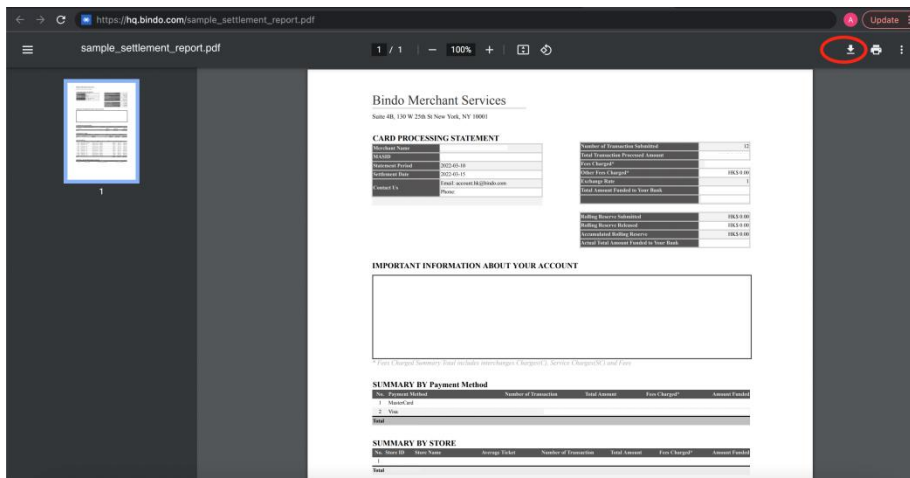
https://hq.bindo.com/sample_settlement_report.pdf

A Update

sample_settlement_report.pdf

1 / 1 | — 100% +

1

Bindo Merchant Services

Suite 4B, 130 W 25th St New York, NY 10001

CARD PROCESSING STATEMENT

| Merchant Name | |
|---|---|
| MASHB | |
| Statement Period | 2022-03-10 |
| Settlement Date | 2022-03-15 |
| Contact Us | Email: account.hk@bindo.com Phone: |

| Number of Transaction Submitted | 12 |
|---|---|
| Total Transaction Processed Amount | |
| Fees Charged* | |
| Other Fees Charged* | HK$ 0.00 |
| Exchange Rate | 1 |
| Total Amount Funded to Your Bank | |

| Rolling Reserve Submitted | HK$ 0.00 |
|---|---|
| Rolling Reserve Released | HK$ 0.00 |
| Accumulated Rolling Reserve | HK$ 0.00 |
| Actual Total Amount Funded to Your Bank | |

IMPORTANT INFORMATION ABOUT YOUR ACCOUNT

* Fees Charged Summary Total includes interchanges Charges(C), Service Charges(SC) and Fees

SUMMARY BY Payment Method

| No. | Payment Method | Number of Transaction | Total Amount | Fees Charged* | Amount Funded |
|---|---|---|---|---|---|
| 1 | MasterCard | | | | |
| 2 | Visa | | | | |
| Total | | | | | |

SUMMARY BY STORE

| No. | Store ID | Store Name | Average Ticket | Number of Transaction | Total Amount | Fees Charged* | Amount Funded |
|---|---|---|---|---|---|---|---|
| 1 | | | | | | | |
| Total | | | | | | | |